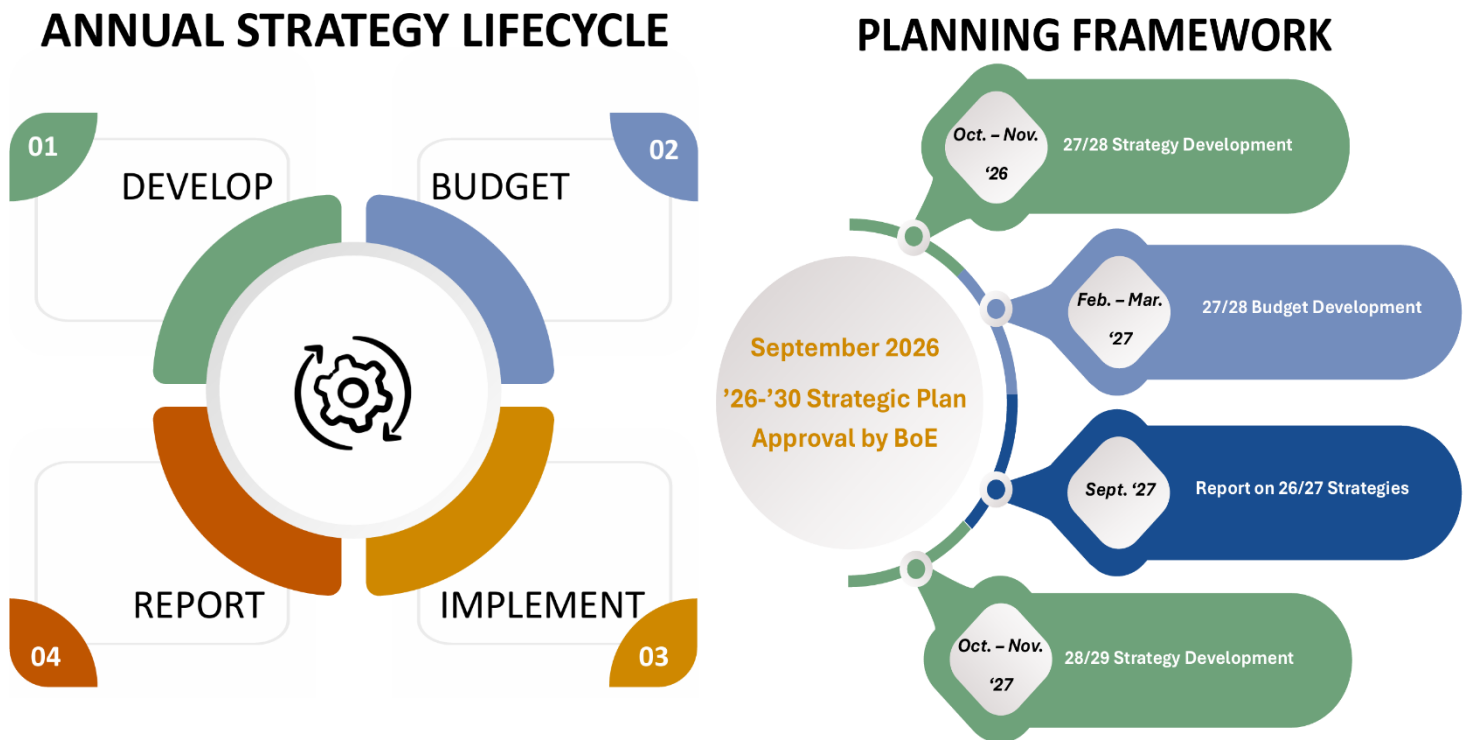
ANNUAL STRATEGY LIFECYCLE

01

DEVELOP

02

BUDGET

REPORT

04

IMPLEMENT

03

PLANNING FRAMEWORK

September 2026

'26-'30 Strategic Plan Approval by BoE

Oct. – Nov. '26

27/28 Strategy Development

Feb. – Mar. '27

27/28 Budget Development

Sept. '27

Report on 26/27 Strategies

Oct. – Nov. '27

28/29 Strategy Development